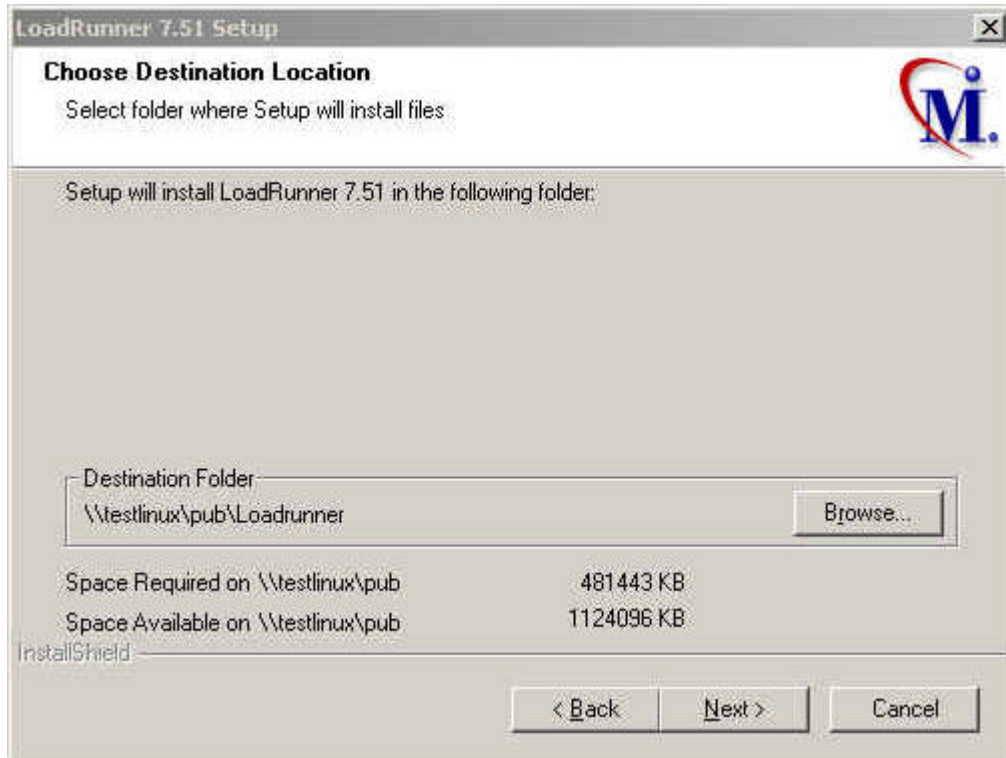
LoadRunner 7.51 Setup

×

Choose Destination Location

Select folder where Setup will install files

M.

Setup will install LoadRunner 7.51 in the following folder:

Destination Folder

\\testlinux\pub\Loadrunner

Browse...

Space Required on \\testlinux\pub 481443 KB

Space Available on \\testlinux\pub 1124096 KB

InstallShield

< Back

Next >

Cancel